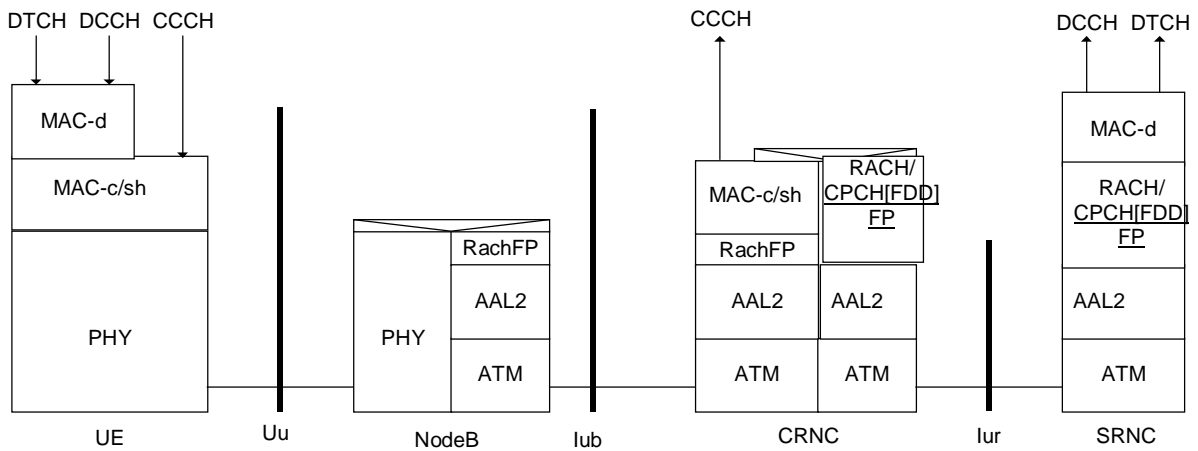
DTCH DCCH CCCH

MAC-d

MAC-c/sh

PHY

UE

Uu

PHY

RachFP

AAL2

ATM

NodeB

Iub

CCCH

MAC-c/sh

RachFP

RACH/ CPCH[FDD] FP

AAL2

AAL2

ATM

ATM

CRNC

Iur

DCCH DTCH

MAC-d

RACH/ CPCH[FDD] FP

AAL2

ATM

SRNC